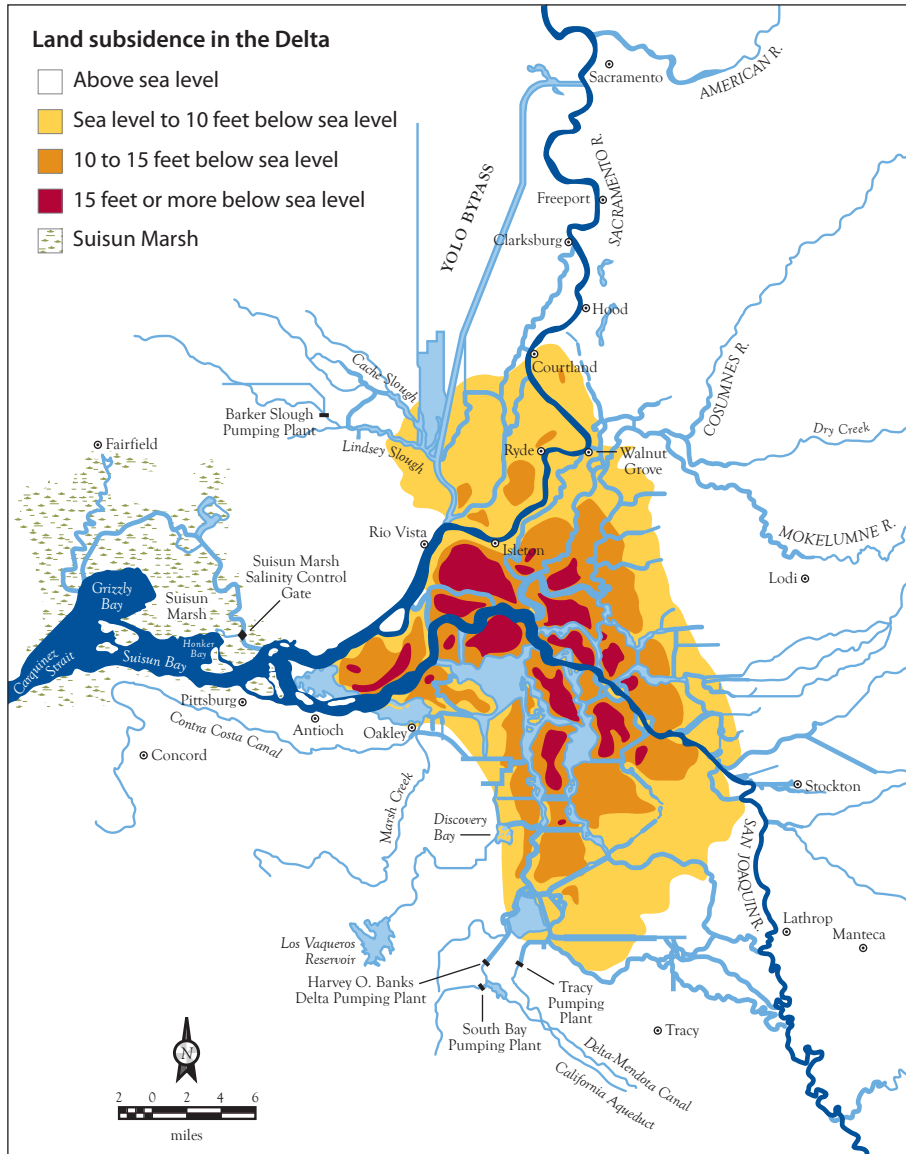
Land subsidence in the Delta

Above sea level

Sea level to 10 feet below sea level

10 to 15 feet below sea level

15 feet or more below sea level

Suisun Marsh

Sacramento

AMERICAN R.

YOLO BYPASS

SACRAMENTO R.

Freeport

Clarksburg

Hood

COSUMNES R.

Courtland

Cache Slough

Barker Slough Pumping Plant

Lindsey Slough

Fairfield

Ryde

Walnut Grove

Dry Creek

MOKELUMNE R.

Rio Vista

Isleton

Lodi

Suisun Marsh Salinity Control Gate

Grizzly Bay

Suisun Marsh

Honker Bay

Carquinez Strait

Suisun Bay

Pittsburg

Antioch

Oakley

Contra Costa Canal

Concord

Stockton

Marsh Creek

Discovery Bay

SAN JOAQUIN R.

Lathrop

Manteca

Los Vaqueros Reservoir

Harvey O. Banks Delta Pumping Plant

Tracy Pumping Plant

South Bay Pumping Plant

Tracy

Delta-Mendota Canal

California Aqueduct

N

2 0 2 4 6

miles